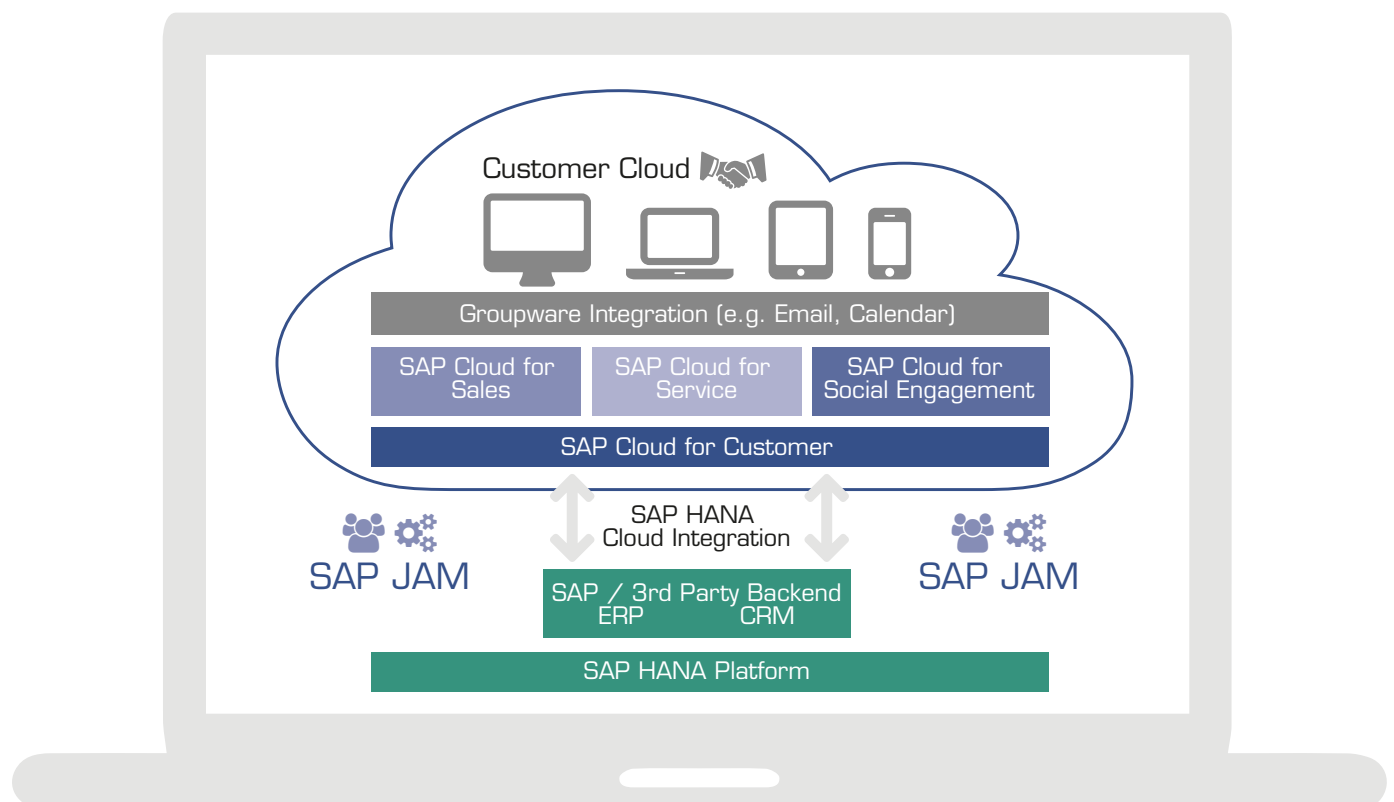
Customer Cloud

Groupware Integration (e.g. Email, Calendar)

SAP Cloud for Sales

SAP Cloud for Service

SAP Cloud for Social Engagement

SAP Cloud for Customer

SAP JAM

SAP HANA Cloud Integration

SAP JAM

SAP / 3rd Party Backend
ERP CRM

SAP HANA Platform